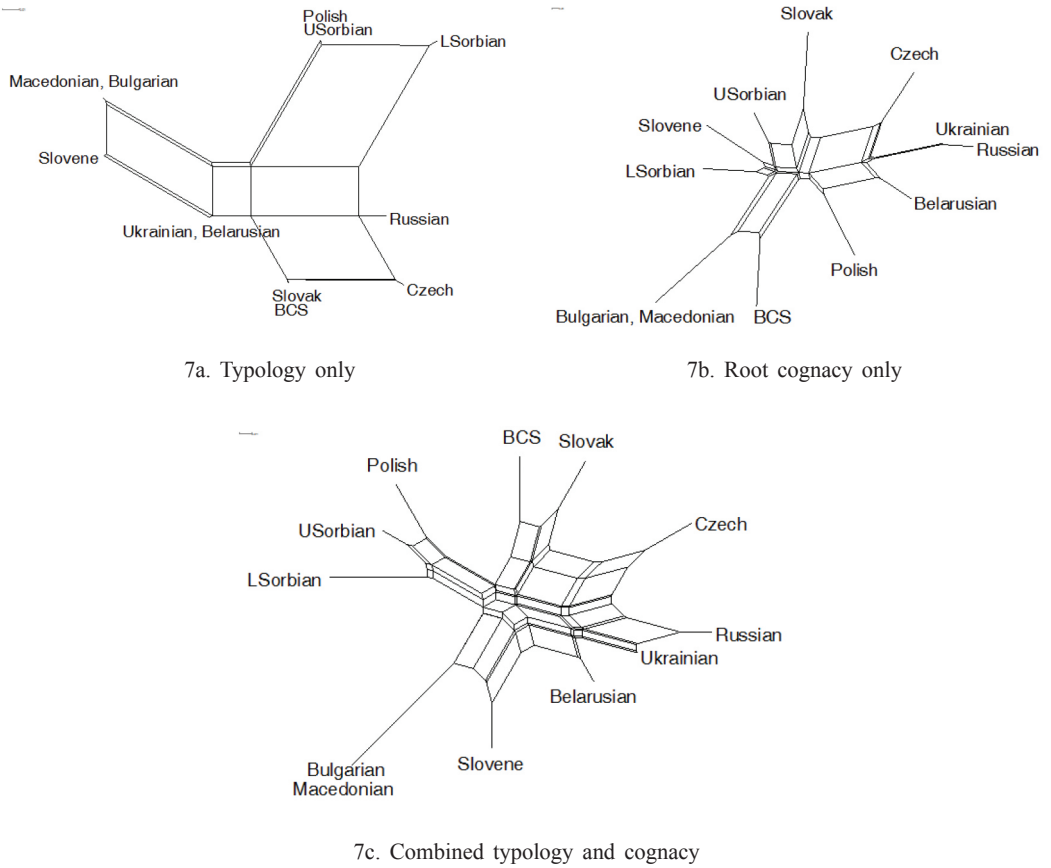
Polish
USorbian
LSorbian
Macedonian, Bulgarian
Slovene
Russian
Ukrainian, Belarusian
Slovak
BCS
Czech

7a. Typology only

Slovak
Czech
USorbian
Slovene
Ukrainian
Russian
LSorbian
Belarusian
Polish
Bulgarian, Macedonian
BCS

7b. Root cognacy only

BCS
Slovak
Polish
Czech
USorbian
LSorbian
Russian
Ukrainian
Belarusian
Slovene
Bulgarian
Macedonian

7c. Combined typology and cognacy